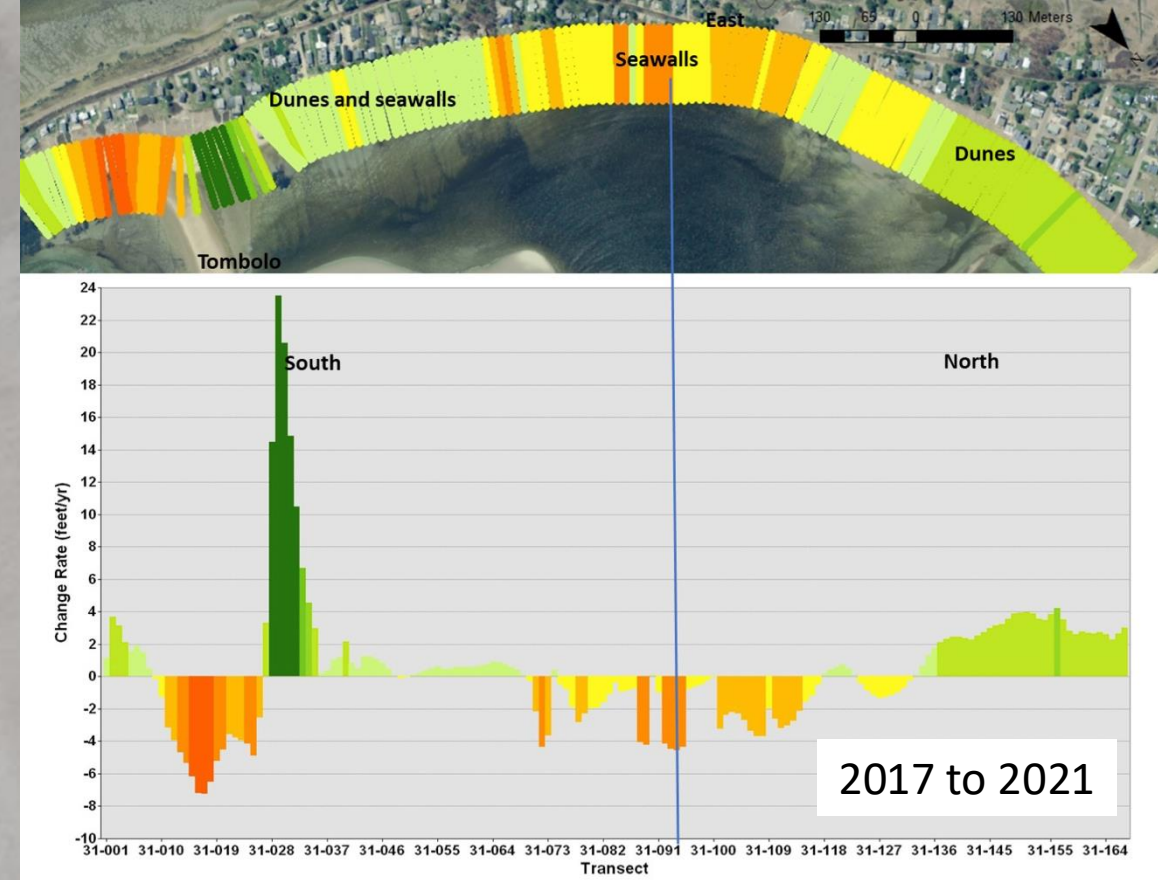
East

130 65 0 130 Meters

N

Seawalls

Dunes and seawalls

Dunes

Tombolo

South

North

Change Rate (feet/yr)

24
22
20
18
16
14
12
10
8
6
4
2
0
-2
-4
-6
-8
-10

31-001 31-010 31-019 31-028 31-037 31-046 31-055 31-064 31-073 31-082 31-091 31-100 31-109 31-118 31-127 31-136 31-145 31-155 31-164

Transect

2017 to 2021